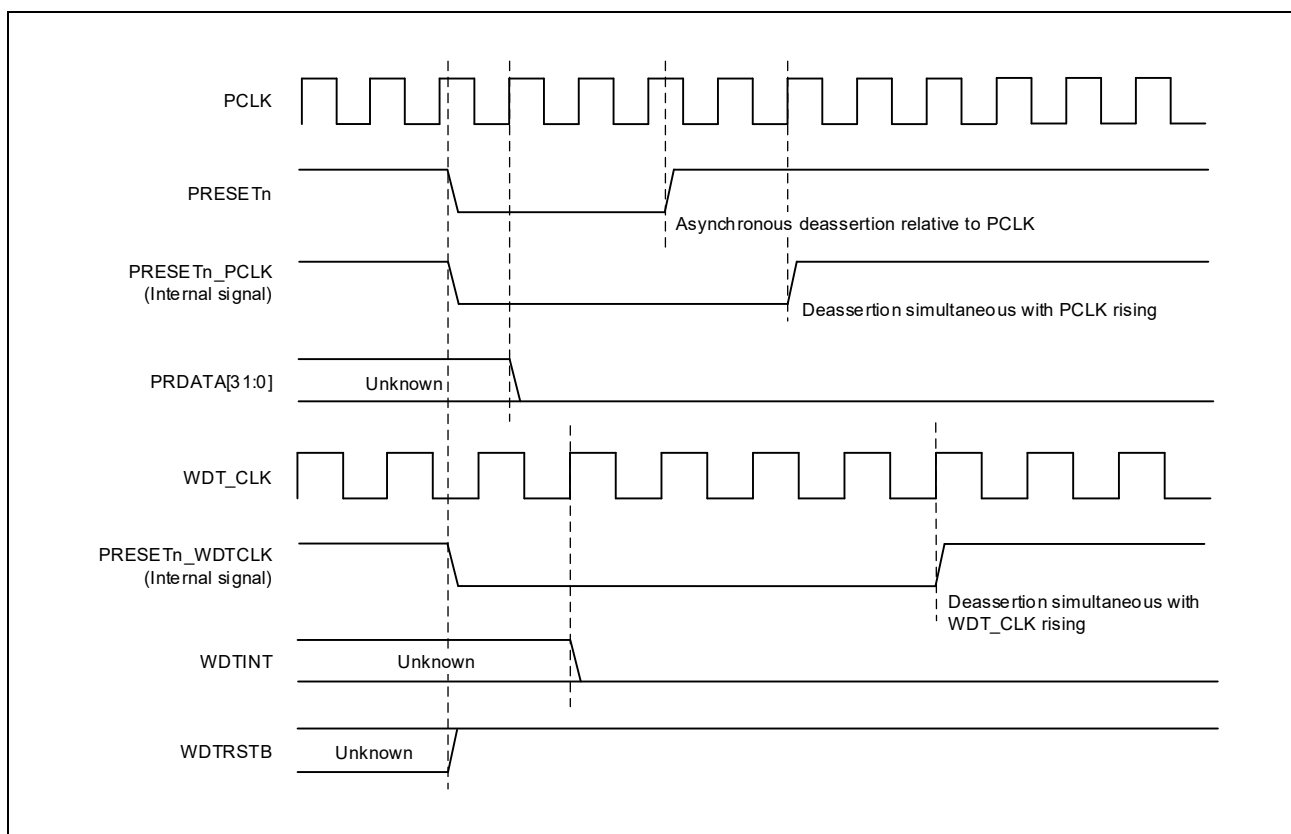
PCLK

PRESETn

Asynchronous deassertion relative to PCLK

PRESETn_PCLK
(Internal signal)

Deassertion simultaneous with PCLK rising

PRDATA[31:0]

Unknown

WDT_CLK

PRESETn_WDTCLK
(Internal signal)

Deassertion simultaneous with WDT_CLK rising

WDTINT

Unknown

WDTRSTB

Unknown